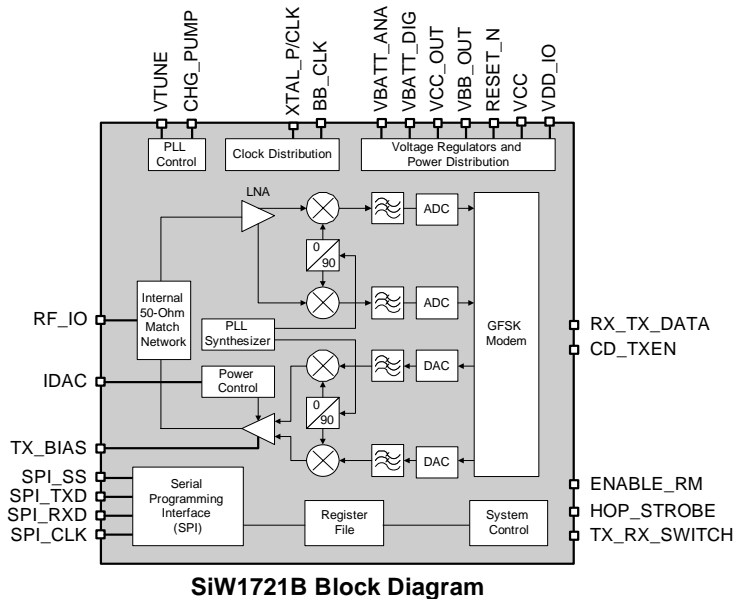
VTUNE
CHG_PUMP
XTAL_P/CLK
BB_CLK
VBATT_ANA
VBATT_DIG
VCC_OUT
VBB_OUT
RESET_N
VCC
VDD_IO

PLL Control
Clock Distribution
Voltage Regulators and Power Distribution

LNA
ADC
0
90
ADC
Internal 50-Ohm Match Network
PLL Synthesizer
GFSK Modem
DAC
Power Control
0
90
DAC

RF_IO
IDAC
TX_BIAS
SPI_SS
SPI_TXD
SPI_RXD
SPI_CLK

RX_TX_DATA
CD_TXEN
ENABLE_RM
HOP_STROBE
TX_RX_SWITCH

Serial Programming Interface (SPI)
Register File
System Control

SiW1721B Block Diagram